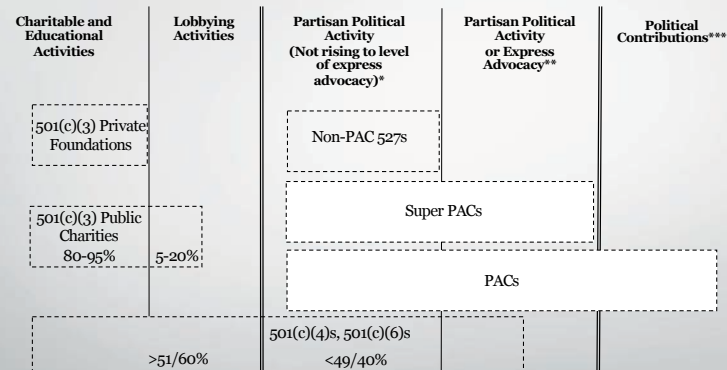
Charitable and Educational Activities

Lobbying Activities

Partisan Political Activity (Not rising to level of express advocacy)*

Partisan Political Activity or Express Advocacy**

Political Contributions***

501(c)(3) Private Foundations

Non-PAC 527s

Super PACs

501(c)(3) Public Charities 80-95%

5-20%

PACs

501(c)(4)s, 501(c)(6)s

>51/60%

<49/40%